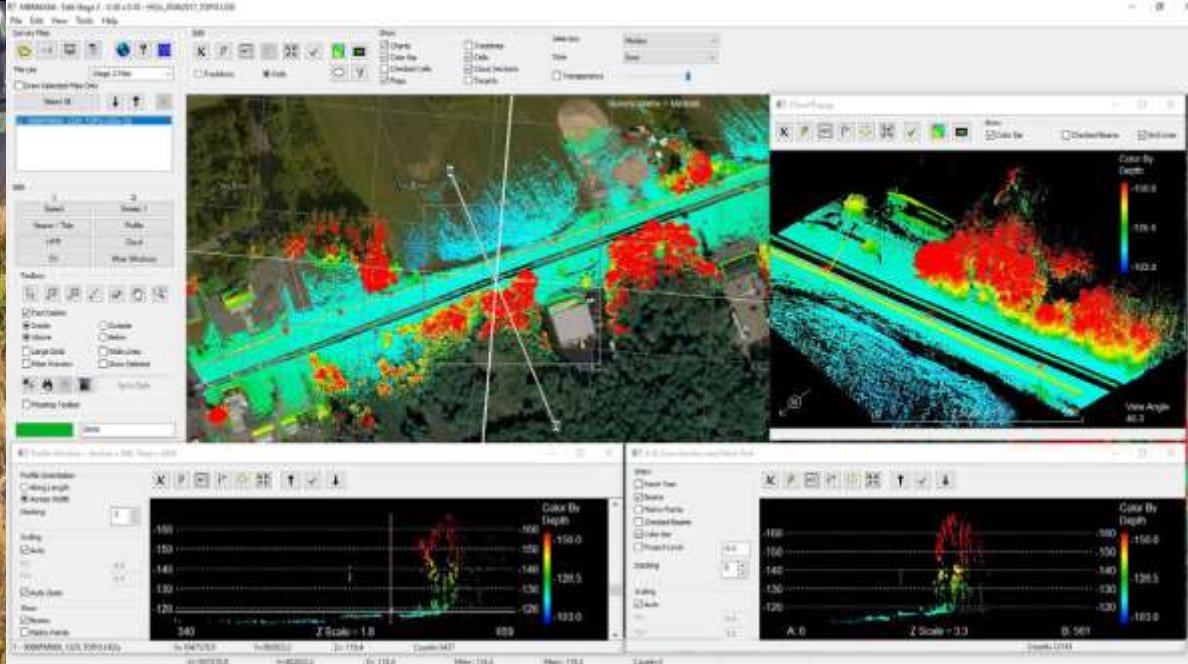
File Edit View Tools Help

Survey Files

File List

Edit

Show
Charts
Color Bar
Checked Cells
Flags

Crosshair
Grid
Cloud Sections
Targets

Transparency

Select

Toolbox

Ground
Above
Outside
Below

Sync Data

Color By Depth
-150.0
-126.5
-103.0

View Angle
46.3

Profile Window

Profile Orientation
Along Length
Across Width

Stacking

Scaling
Auto

Auto Zoom

Show
Beams

Color By Depth
-150.0
-126.5
-103.0

-160
-150
-140
-130
-120

160
150
140
130
120

340
Z Scale = 1.8
659

Show
Beams
Color Bar

Stacking

Scaling
Auto

-160
-150
-140
-130
-120

160
150
140
130
120

A: 0
Z Scale = 3.3
B: 561

Color By Depth
-150.0
-126.5
-103.0